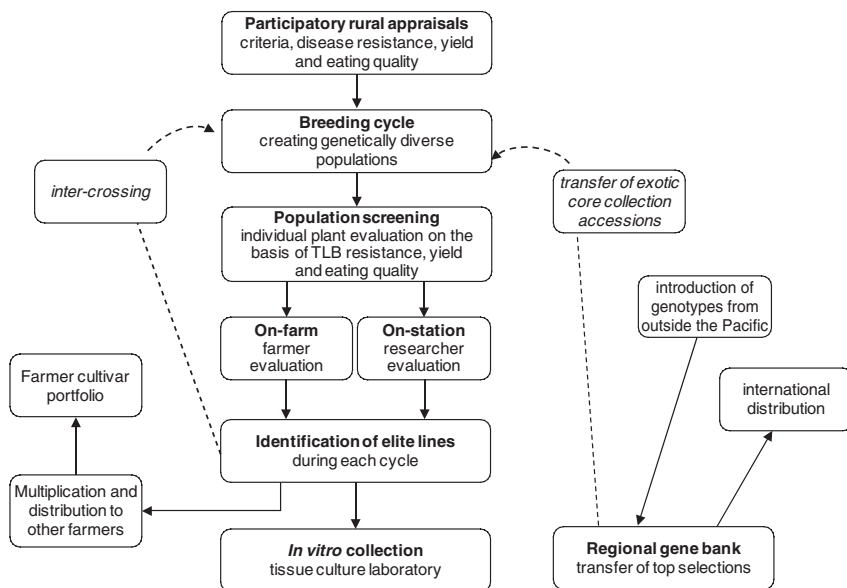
**Participatory rural appraisals**
criteria, disease resistance, yield and eating quality

**Breeding cycle**
creating genetically diverse populations

*inter-crossing*

*transfer of exotic core collection accessions*

**Population screening**
individual plant evaluation on the basis of TLB resistance, yield and eating quality

introduction of genotypes from outside the Pacific

**On-farm**
farmer evaluation

**On-station**
researcher evaluation

Farmer cultivar portfolio

international distribution

**Identification of elite lines**
during each cycle

Multiplication and distribution to other farmers

***In vitro* collection**
tissue culture laboratory

**Regional gene bank**
transfer of top selections